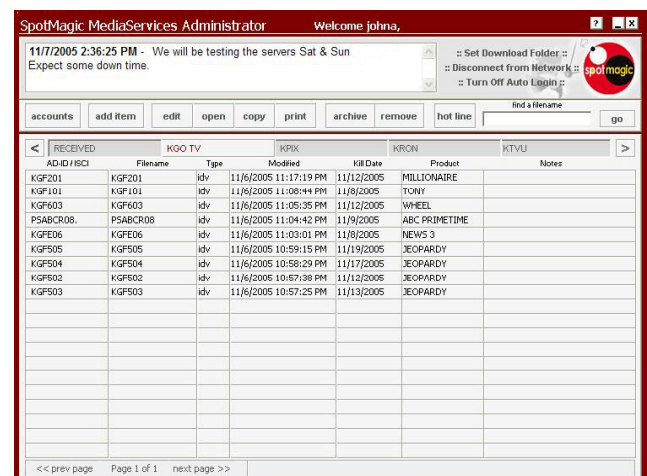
SpotMagic MediaServices Administrator Welcome johna,

? _ X

11/7/2005 2:36:25 PM - We will be testing the servers Sat & Sun
Expect some down time.

:: Set Download Folder ::
:: Disconnect from Network ::
:: Turn Off Auto Login ::

spotmagic

accounts add item edit open copy print archive remove hot line

find a filename

go

< RECEIVED KGO TV KPIX KRON KTVU >

| AD-ID / ISCI | Filename | Type | Modified | Kill Date | Product | Notes |
|---|---|---|---|---|---|---|
| KGF201 | KGF201 | idv | 11/6/2005 11:17:19 PM | 11/12/2005 | MILLIONAIRE | |
| KGF101 | KGF101 | idv | 11/6/2005 11:08:44 PM | 11/8/2005 | TONY | |
| KGF603 | KGF603 | idv | 11/6/2005 11:05:35 PM | 11/12/2005 | WHEEL | |
| PSABCR08. | PSABCR08 | idv | 11/6/2005 11:04:42 PM | 11/9/2005 | ABC PRIMETIME | |
| KGFE06 | KGFE06 | idv | 11/6/2005 11:03:01 PM | 11/8/2005 | NEWS 3 | |
| KGF505 | KGF505 | idv | 11/6/2005 10:59:15 PM | 11/19/2005 | JEOPARDY | |
| KGF504 | KGF504 | idv | 11/6/2005 10:58:29 PM | 11/17/2005 | JEOPARDY | |
| KGF502 | KGF502 | idv | 11/6/2005 10:57:38 PM | 11/12/2005 | JEOPARDY | |
| KGF503 | KGF503 | idv | 11/6/2005 10:57:25 PM | 11/13/2005 | JEOPARDY | |

<< prev page Page 1 of 1 next page >>